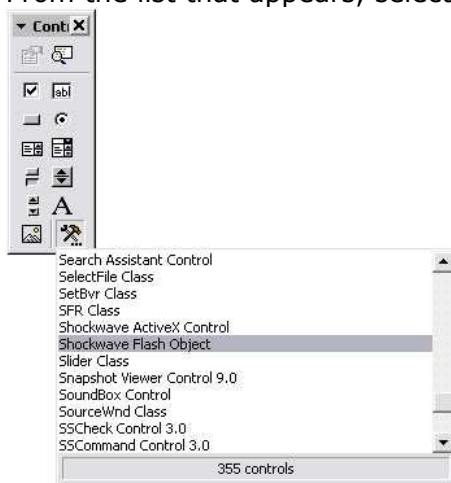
From the list that appears, select

Conti X

abl

A

Search Assistant Control
SelectFile Class
SetBvr Class
SFR Class
Shockwave ActiveX Control
Shockwave Flash Object
Slider Class
Snapshot Viewer Control 9.0
SoundBox Control
SourceWnd Class
SSCheck Control 3.0
SSCommand Control 3.0

355 controls